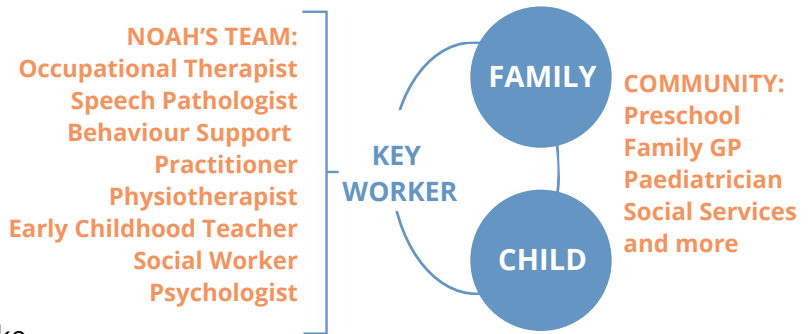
NOAH'S TEAM:
Occupational Therapist
Speech Pathologist
Behaviour Support Practitioner
Physiotherapist
Early Childhood Teacher
Social Worker
Psychologist

KEY WORKER

FAMILY

CHILD

COMMUNITY:
Preschool
Family GP
Paediatrician
Social Services
and more